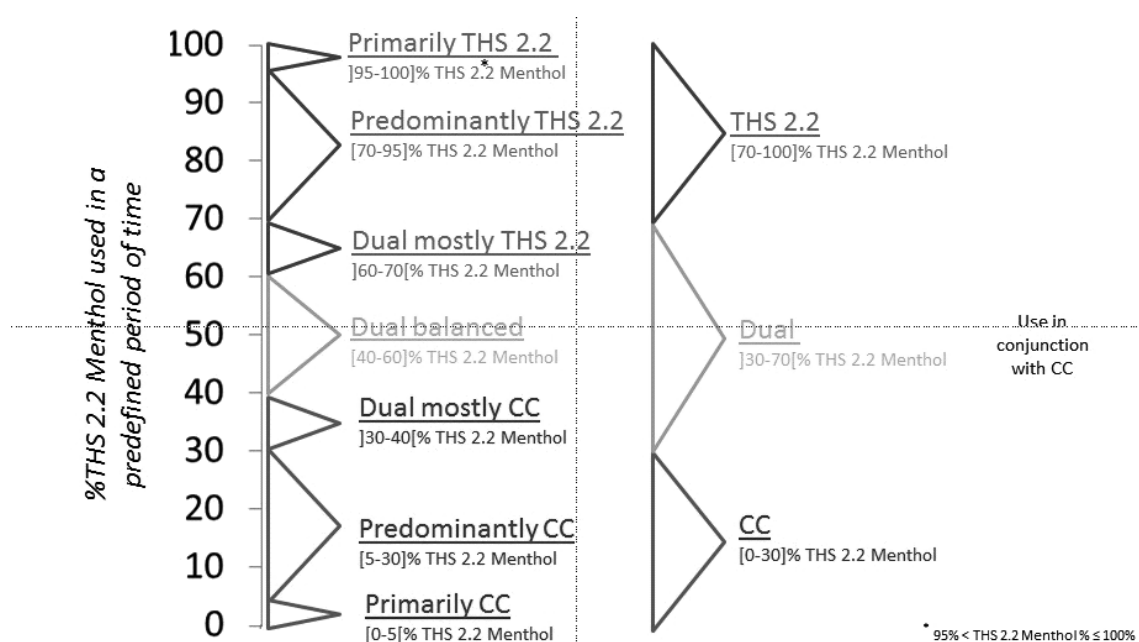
%THS 2.2 Menthol used in a predefined period of time

100
90
80
70
60
50
40
30
20
10
0

Primarily THS 2.2*
]95-100]% THS 2.2 Menthol

Predominantly THS 2.2
[70-95]% THS 2.2 Menthol

Dual mostly THS 2.2
]60-70]% THS 2.2 Menthol

Dual balanced
[40-60]% THS 2.2 Menthol

Dual mostly CC
]30-40[% THS 2.2 Menthol

Predominantly CC
[5-30]% THS 2.2 Menthol

Primarily CC
[0-5[% THS 2.2 Menthol

THS 2.2
[70-100]% THS 2.2 Menthol

Dual
]30-70[% THS 2.2 Menthol

CC
[0-30]% THS 2.2 Menthol

Use in conjunction with CC

* 95% < THS 2.2 Menthol % ≤ 100%